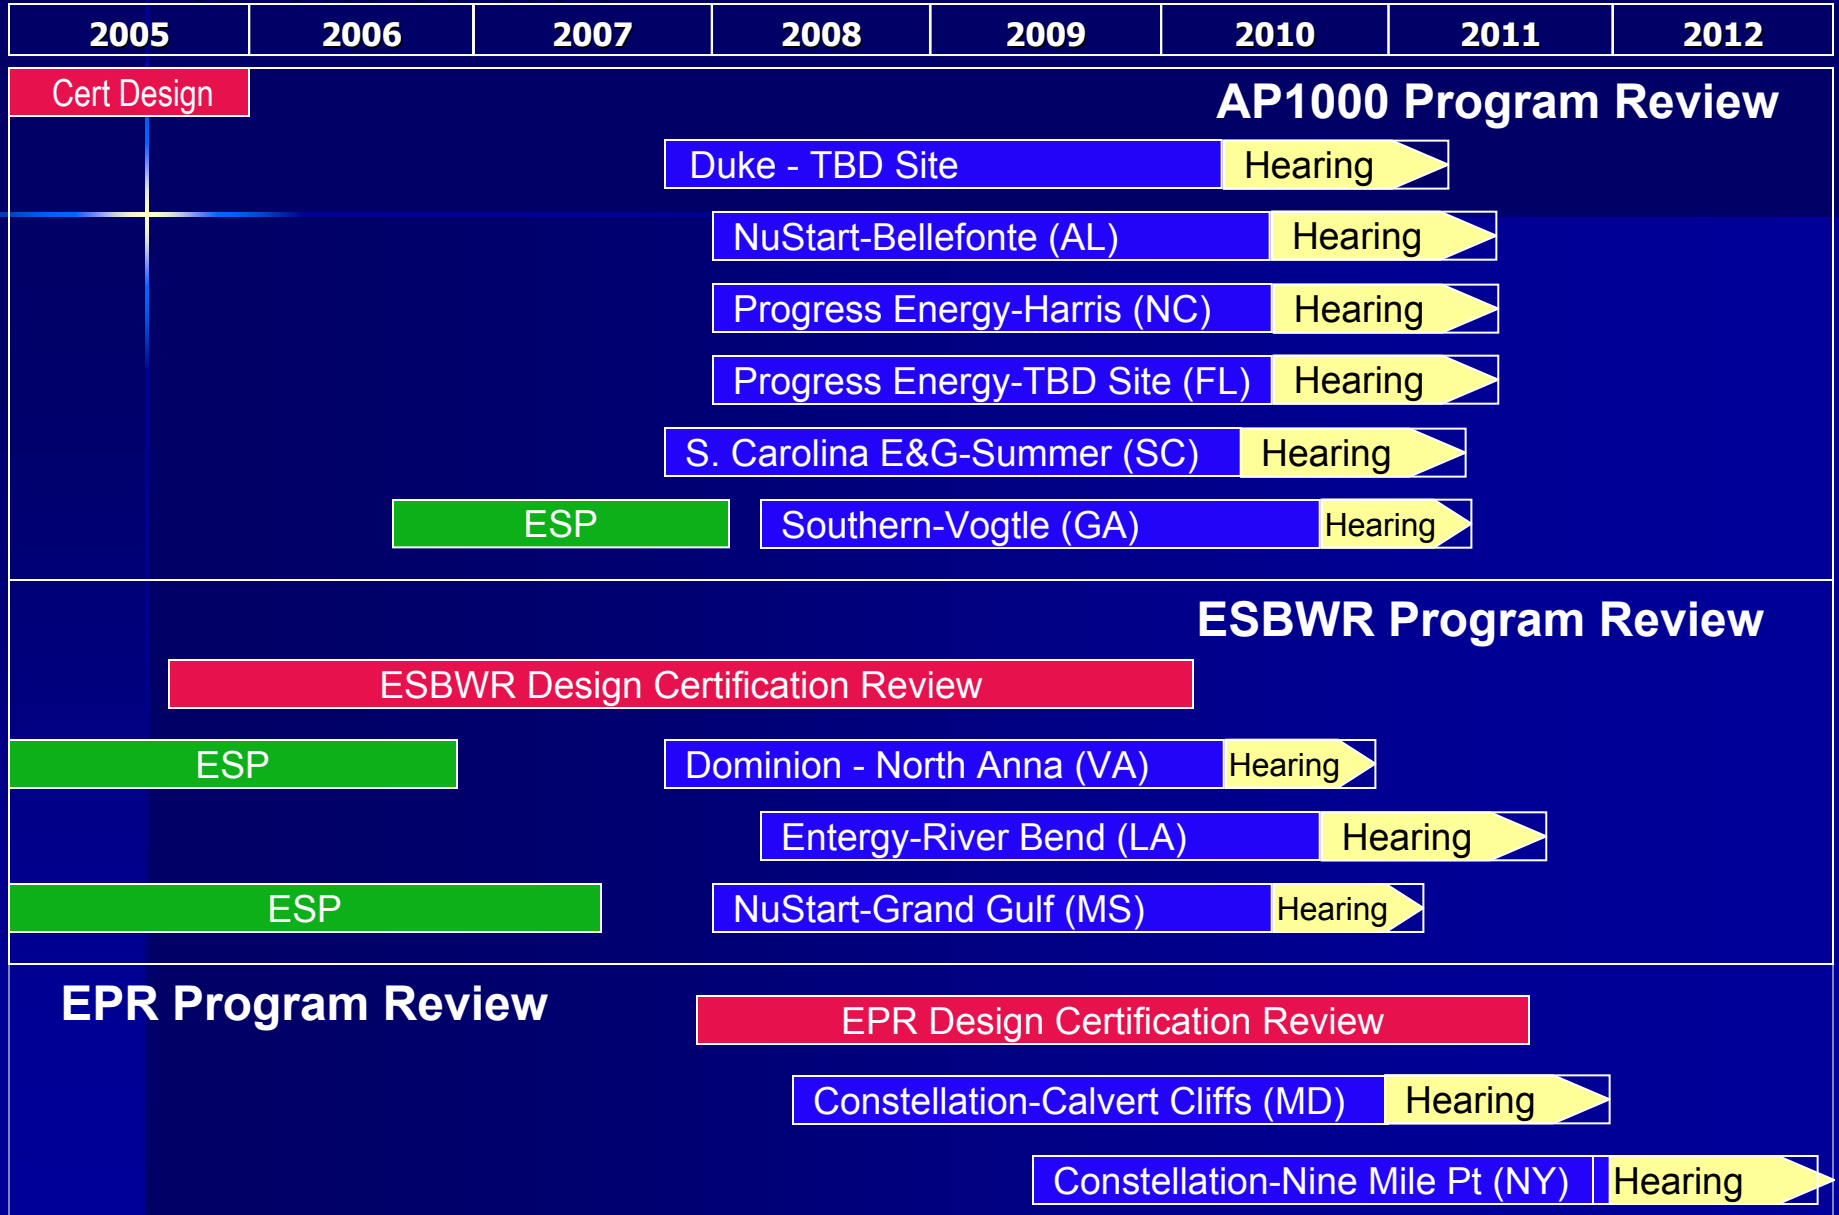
| 2005 | 2006 | 2007 | 2008 | 2009 | 2010 | 2011 | 2012 |
|---|---|---|---|---|---|---|---|

Cert Design

AP1000 Program Review

Duke - TBD Site Hearing

NuStart-Bellefonte (AL) Hearing

Progress Energy-Harris (NC) Hearing

Progress Energy-TBD Site (FL) Hearing

S. Carolina E&G-Summer (SC) Hearing

ESP

Southern-Vogtle (GA) Hearing

ESBWR Program Review

ESBWR Design Certification Review

ESP

Dominion - North Anna (VA) Hearing

Entergy-River Bend (LA) Hearing

ESP

NuStart-Grand Gulf (MS) Hearing

EPR Program Review

EPR Design Certification Review

Constellation-Calvert Cliffs (MD) Hearing

Constellation-Nine Mile Pt (NY) Hearing